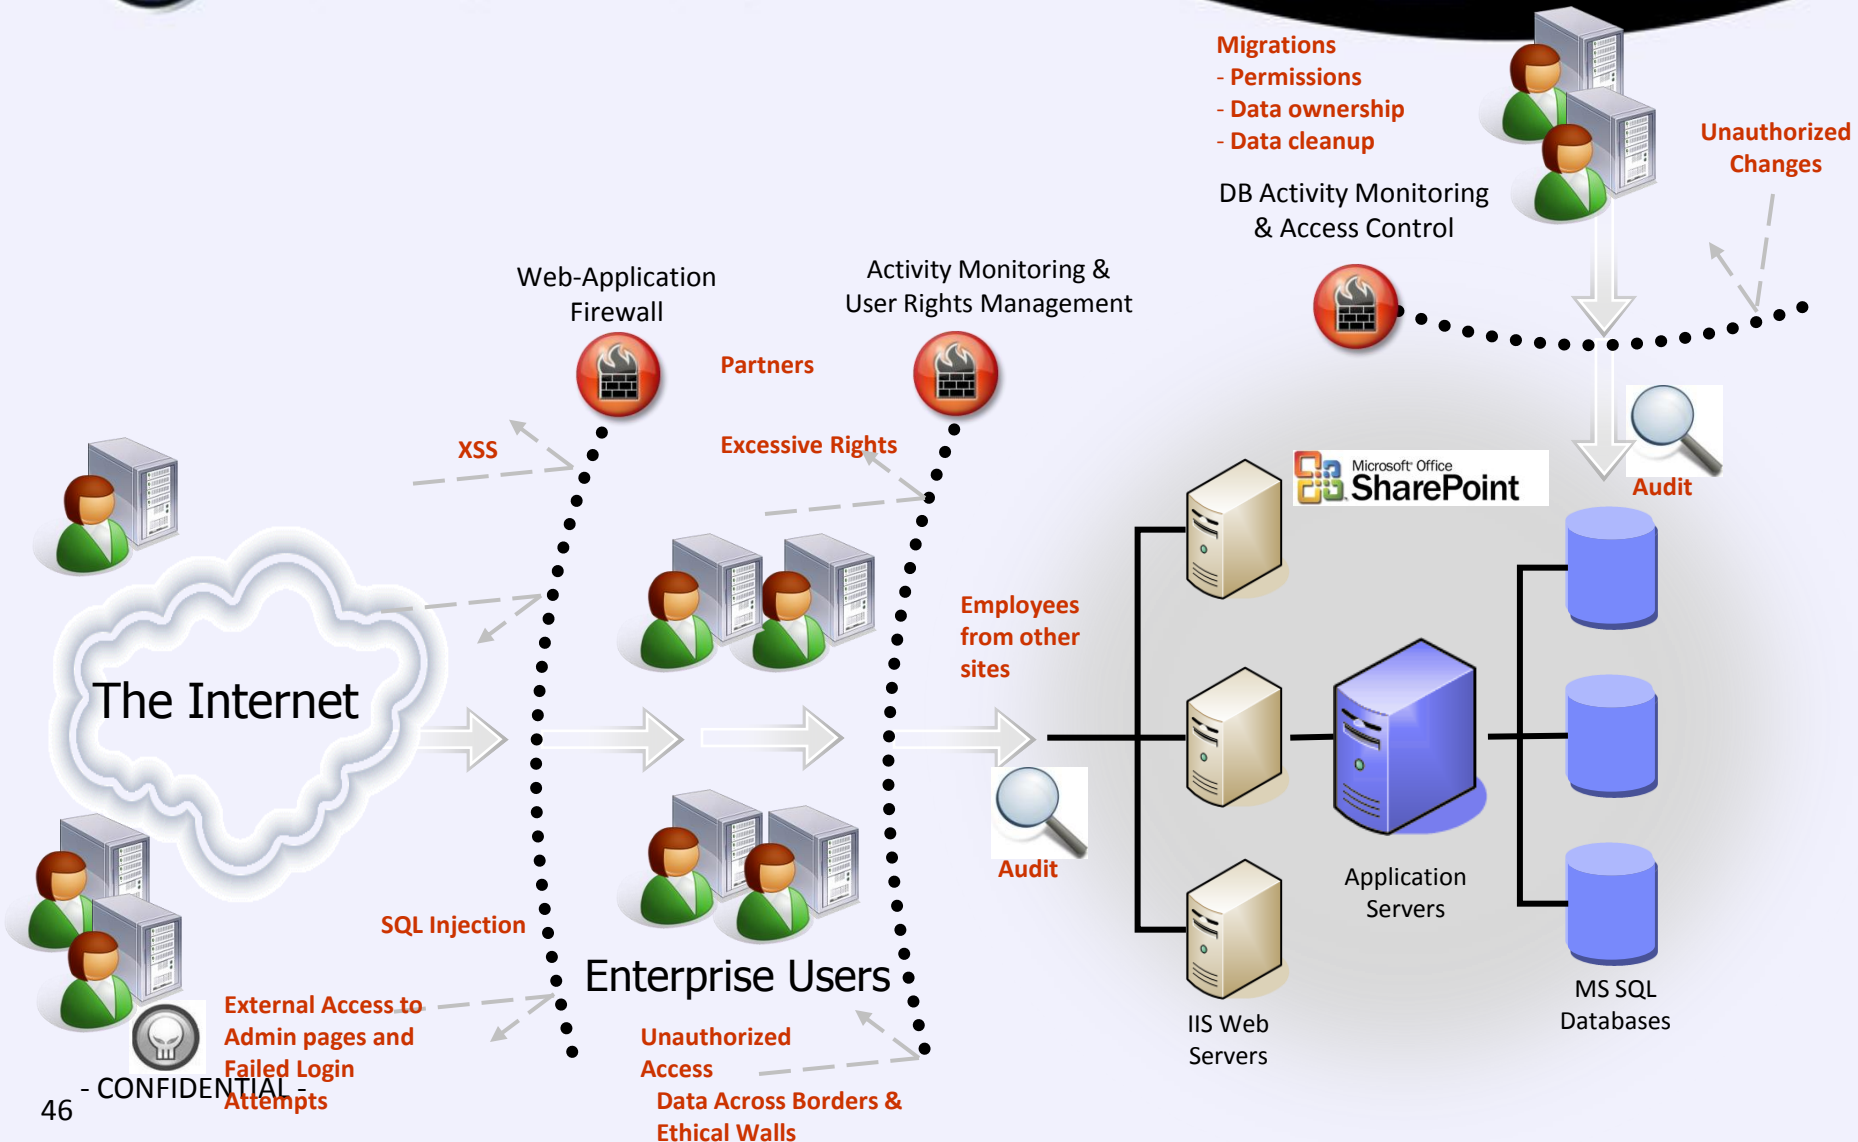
Migrations
- Permissions
- Data ownership
- Data cleanup

DB Activity Monitoring & Access Control

Unauthorized Changes

Web-Application Firewall

Activity Monitoring & User Rights Management

Partners

XSS

Excessive Rights

Microsoft Office SharePoint

Audit

Employees from other sites

The Internet

Audit

Application Servers

SQL Injection

Enterprise Users

External Access to Admin pages and Failed Login Attempts

Unauthorized Access

Data Across Borders & Ethical Walls

IIS Web Servers

MS SQL Databases

46 - CONFIDENTIAL -